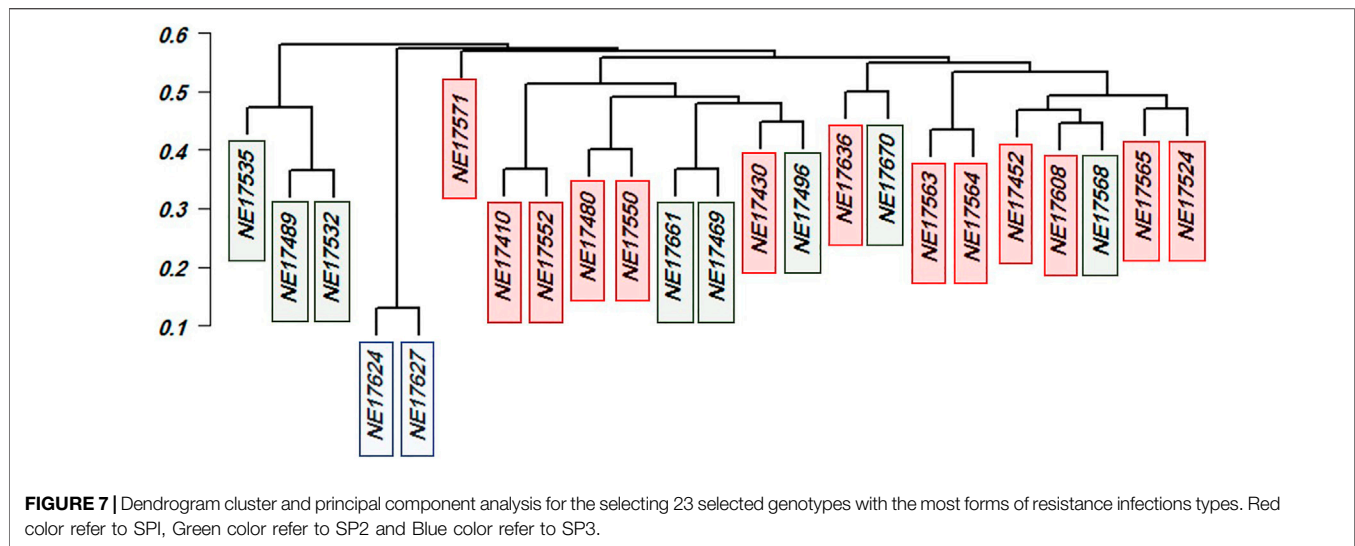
0.6
0.5
0.4
0.3
0.2
0.1

NE17535
NE17489
NE17532
NE17624
NE17627
NE17571
NE17410
NE17552
NE17480
NE17550
NE17661
NE17469
NE17430
NE17496
NE17636
NE17670
NE17563
NE17564
NE17452
NE17608
NE17568
NE17565
NE17524

**FIGURE 7 |** Dendrogram cluster and principal component analysis for the selecting 23 selected genotypes with the most forms of resistance infections types. Red color refer to SPI, Green color refer to SP2 and Blue color refer to SP3.